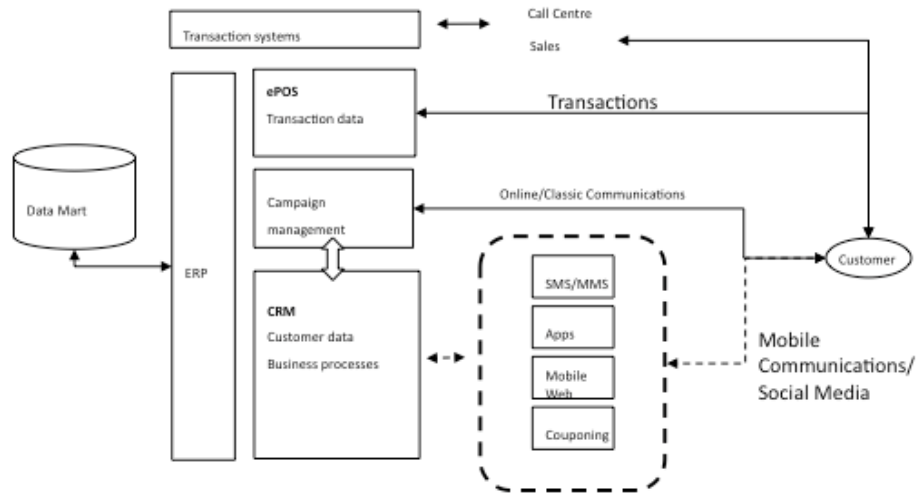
Transaction systems

Call Centre

Sales

ePOS
Transaction data

Transactions

Data Mart

ERP

Campaign management

Online/Classic Communications

Customer

CRM
Customer data
Business processes

SMS/MMS

Apps

Mobile Web

Couponing

Mobile Communications/ Social Media